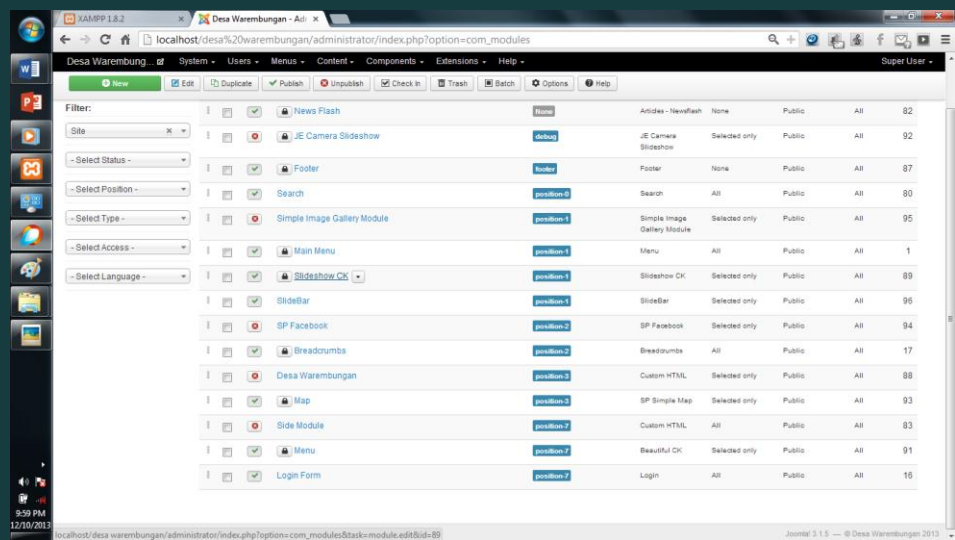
XAMPP 1.8.2 ×

Desa Warembungan - Adı ×

localhost/desa%20warembungan/administrator/index.php?option=com_modules

Desa Warembung... System Users Menus Content Components Extensions Help Super User

New Edit Duplicate Publish Unpublish Check In Trash Batch Options Help

Filter:

Site

- Select Status -

- Select Position -

- Select Type -

- Select Access -

- Select Language -

| Title | Position | Type | Pages | Access | Language | ID |
|---|---|---|---|---|---|---|
| News Flash | None | Articles - Newsflash | None | Public | All | 82 |
| JE Camera Slideshow | debug | JE Camera Slideshow | Selected only | Public | All | 92 |
| Footer | footer | Footer | None | Public | All | 87 |
| Search | position-0 | Search | All | Public | All | 80 |
| Simple Image Gallery Module | position-1 | Simple Image Gallery Module | Selected only | Public | All | 95 |
| Main Menu | position-1 | Menu | All | Public | All | 1 |
| Slideshow CK | position-1 | Slideshow CK | Selected only | Public | All | 89 |
| SlideBar | position-1 | SlideBar | Selected only | Public | All | 96 |
| SP Facebook | position-2 | SP Facebook | Selected only | Public | All | 94 |
| Breadcrumbs | position-2 | Breadcrumbs | All | Public | All | 17 |
| Desa Warembungan | position-3 | Custom HTML | Selected only | Public | All | 88 |
| Map | position-3 | SP Simple Map | Selected only | Public | All | 93 |
| Side Module | position-7 | Custom HTML | All | Public | All | 83 |
| Menu | position-7 | Beautiful CK | Selected only | Public | All | 91 |
| Login Form | position-7 | Login | All | Public | All | 16 |

localhost/desa warembungan/administrator/index.php?option=com_modules&task=module.edit&id=89

Joomla! 3.1.5 — © Desa Warembungan 2013

9:59 PM
12/10/2013